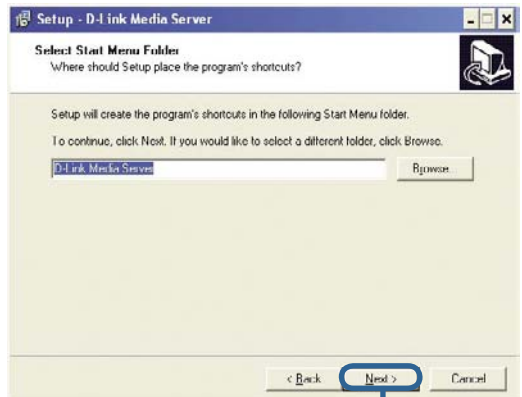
Setup - D-Link Media Server

Select Start Menu Folder
Where should Setup place the program's shortcuts?

Setup will create the program's shortcuts in the following Start Menu folder.

To continue, click Next. If you would like to select a different folder, click Browse.

D-Link Media Server

Browse...

< Back

Next >

Cancel